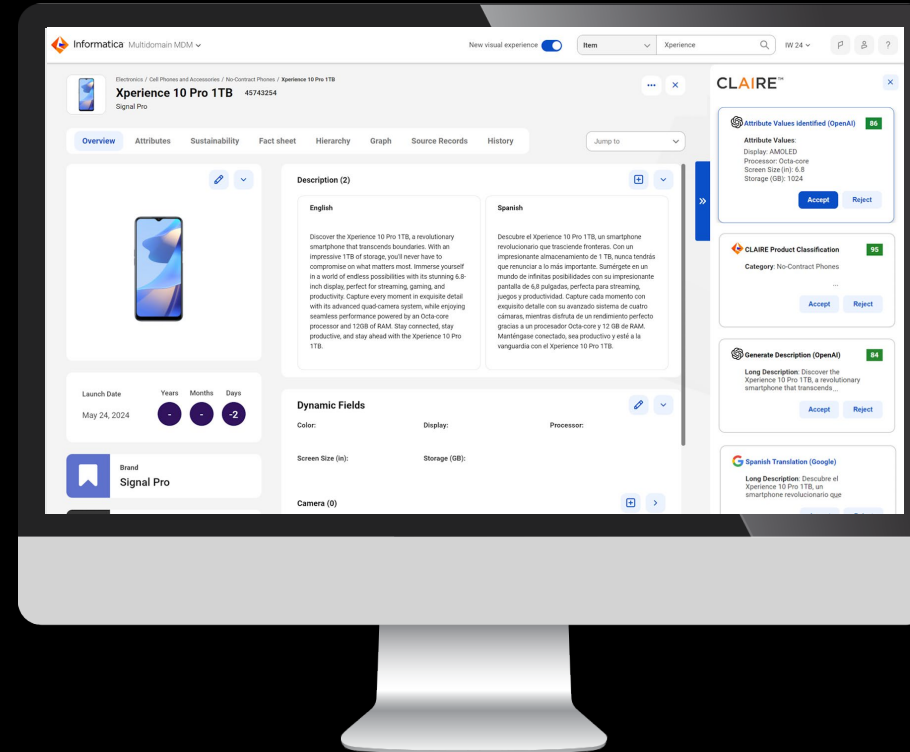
Informatica Multidomain MDM

New visual experience

Item

Xperience

IW 24

Electronics / Cell Phones and Accessories / No-Contract Phones / Xperience 10 Pro 1TB

Xperience 10 Pro 1TB 45743254

Signal Pro

Overview Attributes Sustainability Fact sheet Hierarchy Graph Source Records History

Jump to

Description (2)

English

Discover the Xperience 10 Pro 1TB, a revolutionary smartphone that transcends boundaries. With an impressive 1TB of storage, you'll never have to compromise on what matters most. Immerse yourself in a world of endless possibilities with its stunning 6.8-inch display, perfect for streaming, gaming, and productivity. Capture every moment in exquisite detail with its advanced quad-camera system, while enjoying seamless performance powered by an Octa-core processor and 12GB of RAM. Stay connected, stay productive, and stay ahead with the Xperience 10 Pro 1TB.

Spanish

Descubre el Xperience 10 Pro 1TB, un smartphone revolucionario que trasciende fronteras. Con un impresionante almacenamiento de 1 TB, nunca tendrás que renunciar a lo más importante. Sumérgete en un mundo de infinitas posibilidades con su impresionante pantalla de 6,8 pulgadas, perfecta para streaming, juegos y productividad. Capture cada momento con exquisito detalle con su avanzado sistema de cuatro cámaras, mientras disfruta de un rendimiento perfecto gracias a un procesador Octa-core y 12 GB de RAM. Manténgase conectado, sea productivo y esté a la vanguardia con el Xperience 10 Pro 1TB.

Launch Date

May 24, 2024

Years Months Days

- - -2

Dynamic Fields

Color:

Display:

Processor:

Screen Size (in):

Storage (GB):

Brand

Signal Pro

Camera (0)

CLAIRE™

Attribute Values identified (OpenAI) 86

Attribute Values:
Display: AMOLED
Processor: Octa-core
Screen Size (in): 6.8
Storage (GB): 1024

Accept Reject

CLAIRE Product Classification 95

Category: No-Contract Phones

...

Accept Reject

Generate Description (OpenAI) 84

Long Description: Discover the Xperience 10 Pro 1TB, a revolutionary smartphone that transcends ...

Accept Reject

Spanish Translation (Google)

Long Description: Descubre el Xperience 10 Pro 1TB, un smartphone revolucionario que